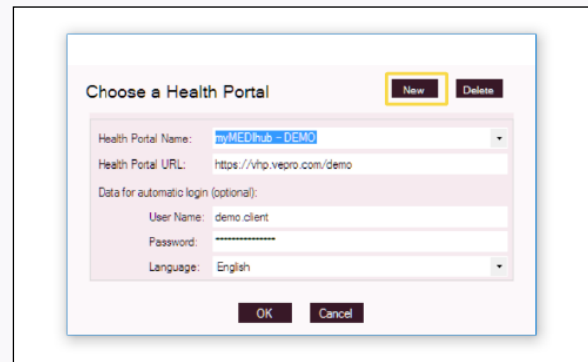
Choose a Health Portal

New

Delete

Health Portal Name: myMEDIhub - DEMO

Health Portal URL: https://vhp.vepro.com/demo

Data for automatic login (optional):

User Name: demo.client

Password: ****************

Language: English

OK

Cancel